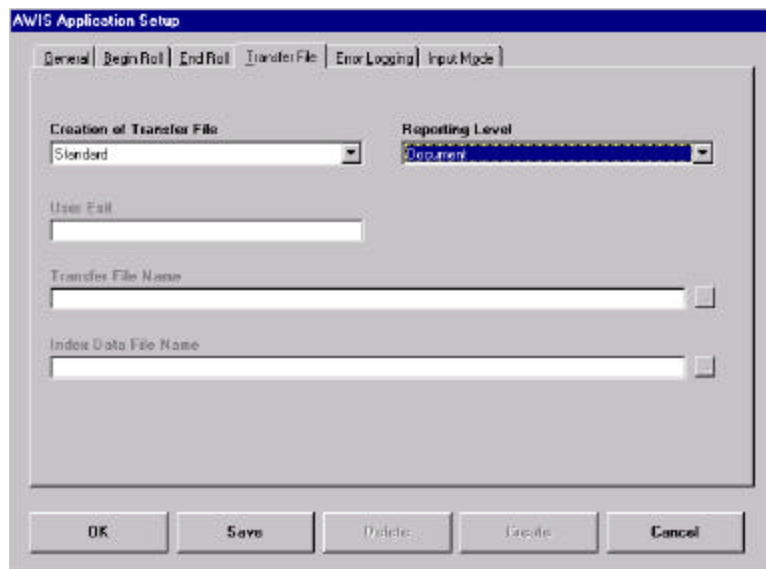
AWIS Application Setup

General | Begin Roll | End Roll | Transfer File | Error Logging | Input Mode

Creation of Transfer File
Standard

Reporting Level
Document

User Exit

Transfer File Name

Index Data File Name

OK | Save | Delete | Create | Cancel